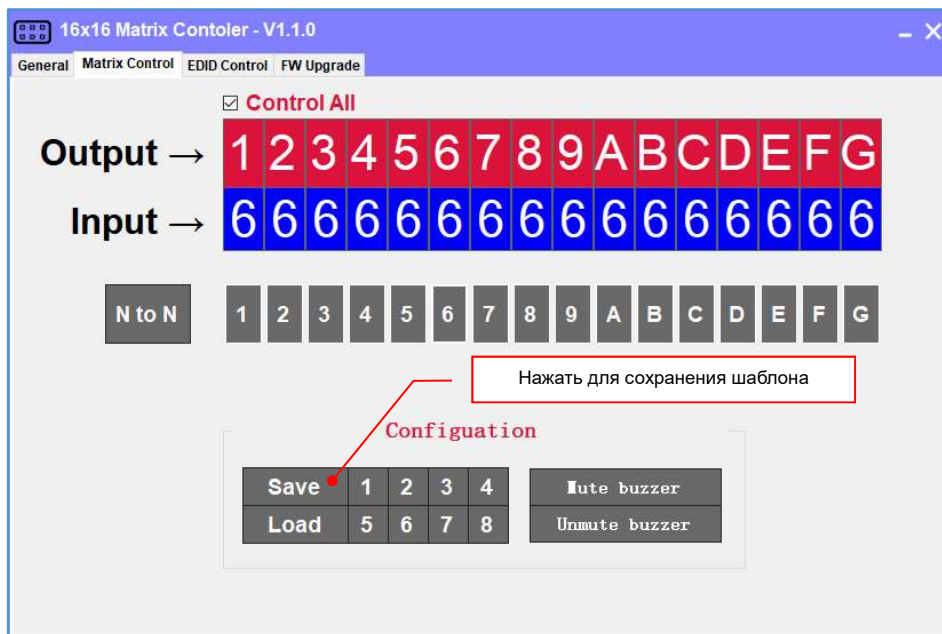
16x16 Matrix Contoler - V1.1.0

General Matrix Control EDID Control FW Upgrade

☑ Control All

Output → 1 2 3 4 5 6 7 8 9 A B C D E F G

Input → 6 6 6 6 6 6 6 6 6 6 6 6 6 6 6 6

N to N 1 2 3 4 5 6 7 8 9 A B C D E F G

Нажать для сохранения шаблона

Configuation

| Save | 1 | 2 | 3 | 4 |
|---|---|---|---|---|
| Load | 5 | 6 | 7 | 8 |

Mute buzzer

Unmute buzzer